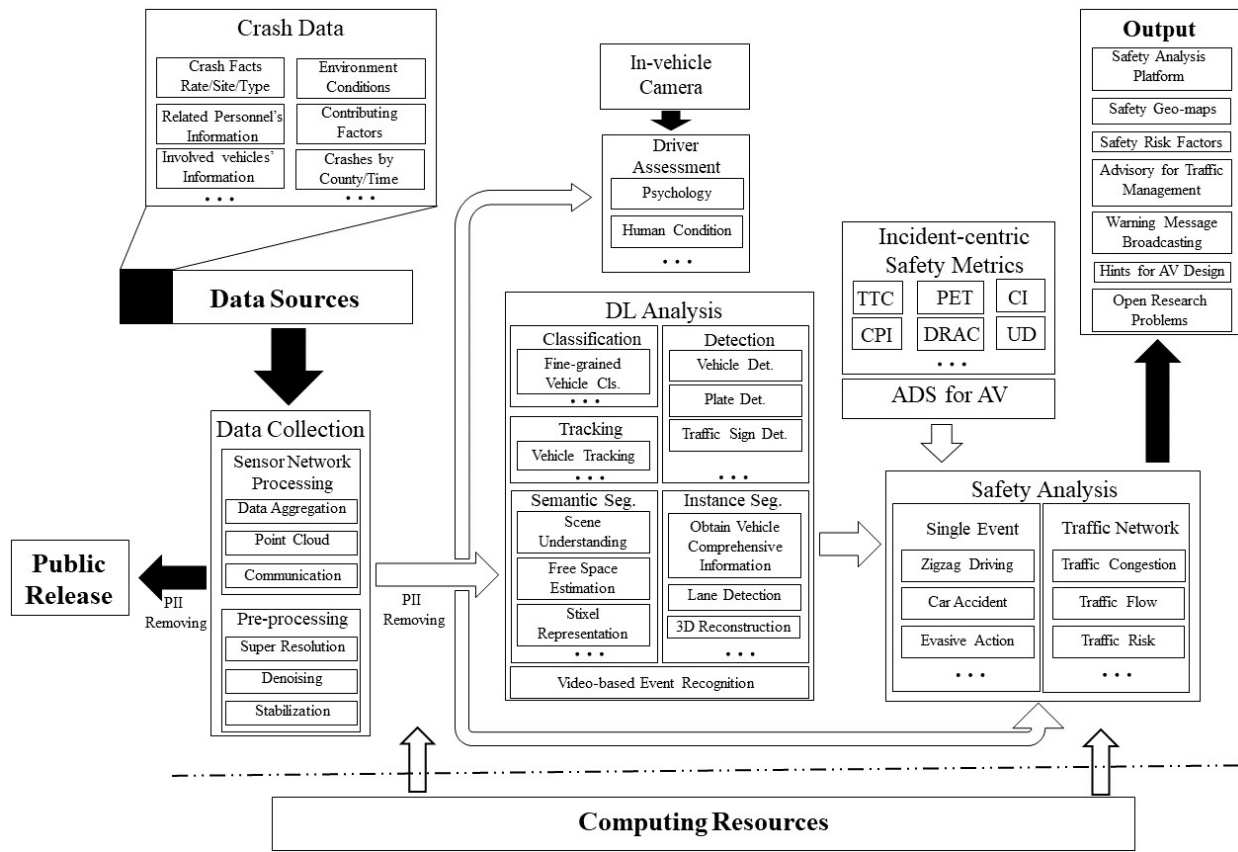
Crash Data

Crash Facts Rate/Site/Type

Environment Conditions

Related Personnel's Information

Contributing Factors

Involved vehicles' Information

Crashes by County/Time

• • •

• • •

Data Sources

Data Collection

Sensor Network Processing

Data Aggregation

Point Cloud

Communication

Pre-processing

Super Resolution

Denoising

Stabilization

Public Release

PII Removing

PII Removing

In-vehicle Camera

Driver Assessment

Psychology

Human Condition

• • •

DL Analysis

Classification

Fine-grained Vehicle Cls.

• • •

Detection

Vehicle Det.

Plate Det.

Traffic Sign Det.

• • •

Tracking

Vehicle Tracking

• • •

Semantic Seg.

Scene Understanding

Free Space Estimation

Stixel Representation

• • •

Instance Seg.

Obtain Vehicle Comprehensive Information

Lane Detection

3D Reconstruction

• • •

Video-based Event Recognition

Incident-centric Safety Metrics

TTC

PET

CI

CPI

DRAC

UD

• • •

ADS for AV

Safety Analysis

Single Event

Zigzag Driving

Car Accident

Evasive Action

• • •

Traffic Network

Traffic Congestion

Traffic Flow

Traffic Risk

• • •

Output

Safety Analysis Platform

Safety Geo-maps

Safety Risk Factors

Advisory for Traffic Management

Warning Message Broadcasting

Hints for AV Design

Open Research Problems

Computing Resources